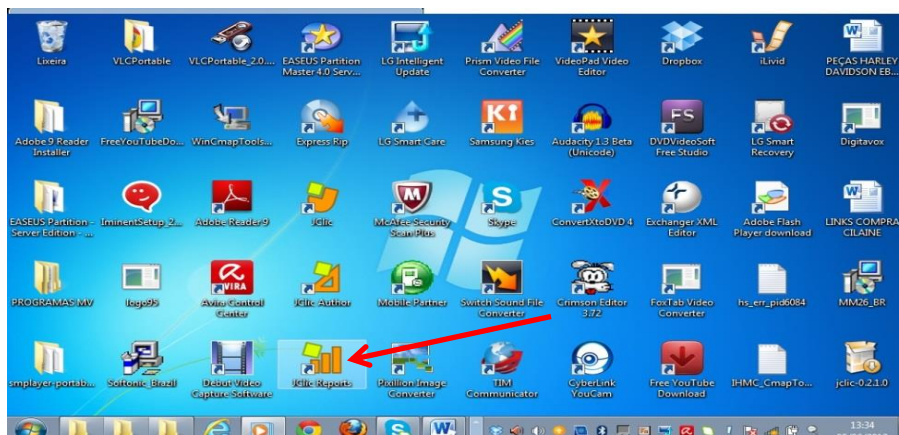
Lixeira
VLCPortable
VLCPortable_2.0....
EASEUS Partition Master 4.0 Serv...
LG Intelligent Update
Prism Video File Converter
VideoPad Video Editor
Dropbox
iLivid
PEÇAS HARLEY DAVIDSON EB...

Adobe 9 Reader Installer
FreeYouTubeDo...
WinCmapTools...
Express Rip
LG Smart Care
Samsung Kies
Audacity 1.3 Beta (Unicode)
DVDVideoSoft Free Studio
LG Smart Recovery
Digitavox

EASEUS Partition - Server Edition - ...
IminentSetup_2...
Adobe Reader 9
JClic
McAfee Security Scan Plus
Skype
ConvertXtoDVD 4
Exchanger XML Editor
Adobe Flash Player download
LINKS COMPRA CILAINE

PROGRAMAS MV
logo95
Avira Control Center
JClic Author
Mobile Partner
Switch Sound File Converter
Crimson Editor 3.72
FoxTab Video Converter
hs_err_pid6084
MM26_BR

smplayer-portab...
Softonic_Brazil
Debut Video Capture Software
JClic Reports
Pixillion Image Converter
TIM Communicator
CyberLink YouCam
Free YouTube Download
IHMC_CmapTo...
jclic-0.2.1.0

13:34